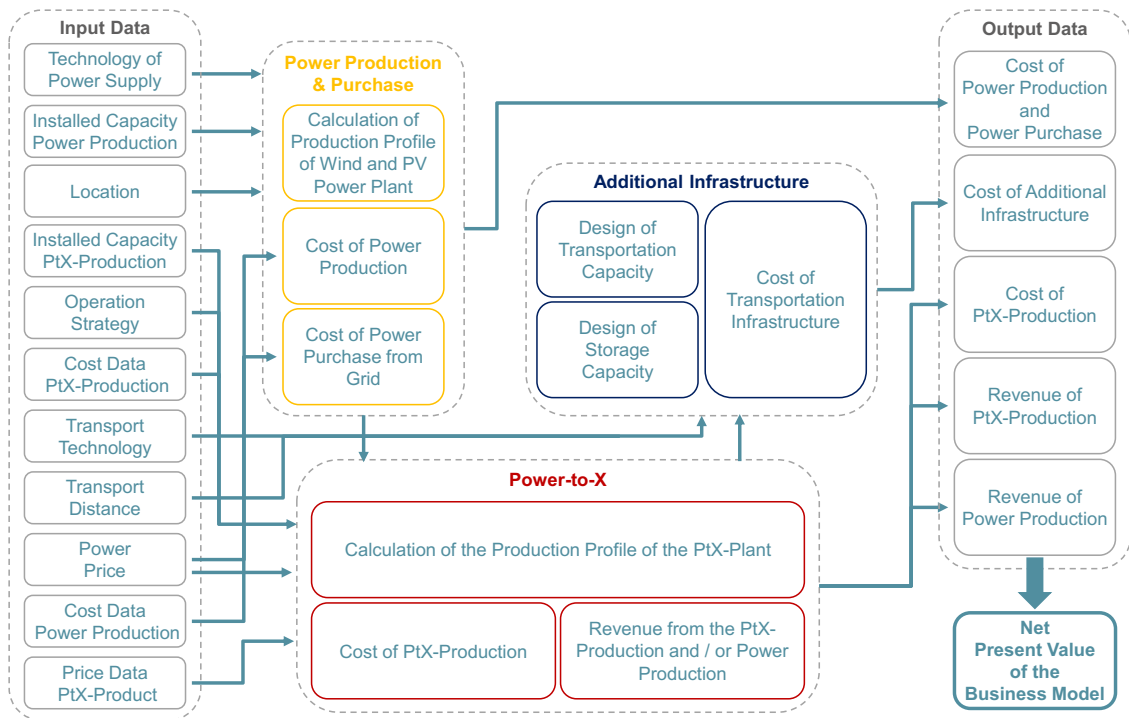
Input Data

Technology of Power Supply

Installed Capacity Power Production

Location

Installed Capacity PtX-Production

Operation Strategy

Cost Data PtX-Production

Transport Technology

Transport Distance

Power Price

Cost Data Power Production

Price Data PtX-Product

Power Production & Purchase

Calculation of Production Profile of Wind and PV Power Plant

Cost of Power Production

Cost of Power Purchase from Grid

Additional Infrastructure

Design of Transportation Capacity

Design of Storage Capacity

Cost of Transportation Infrastructure

Power-to-X

Calculation of the Production Profile of the PtX-Plant

Cost of PtX-Production

Revenue from the PtX-Production and / or Power Production

Output Data

Cost of Power Production and Power Purchase

Cost of Additional Infrastructure

Cost of PtX-Production

Revenue of PtX-Production

Revenue of Power Production

Net Present Value of the Business Model